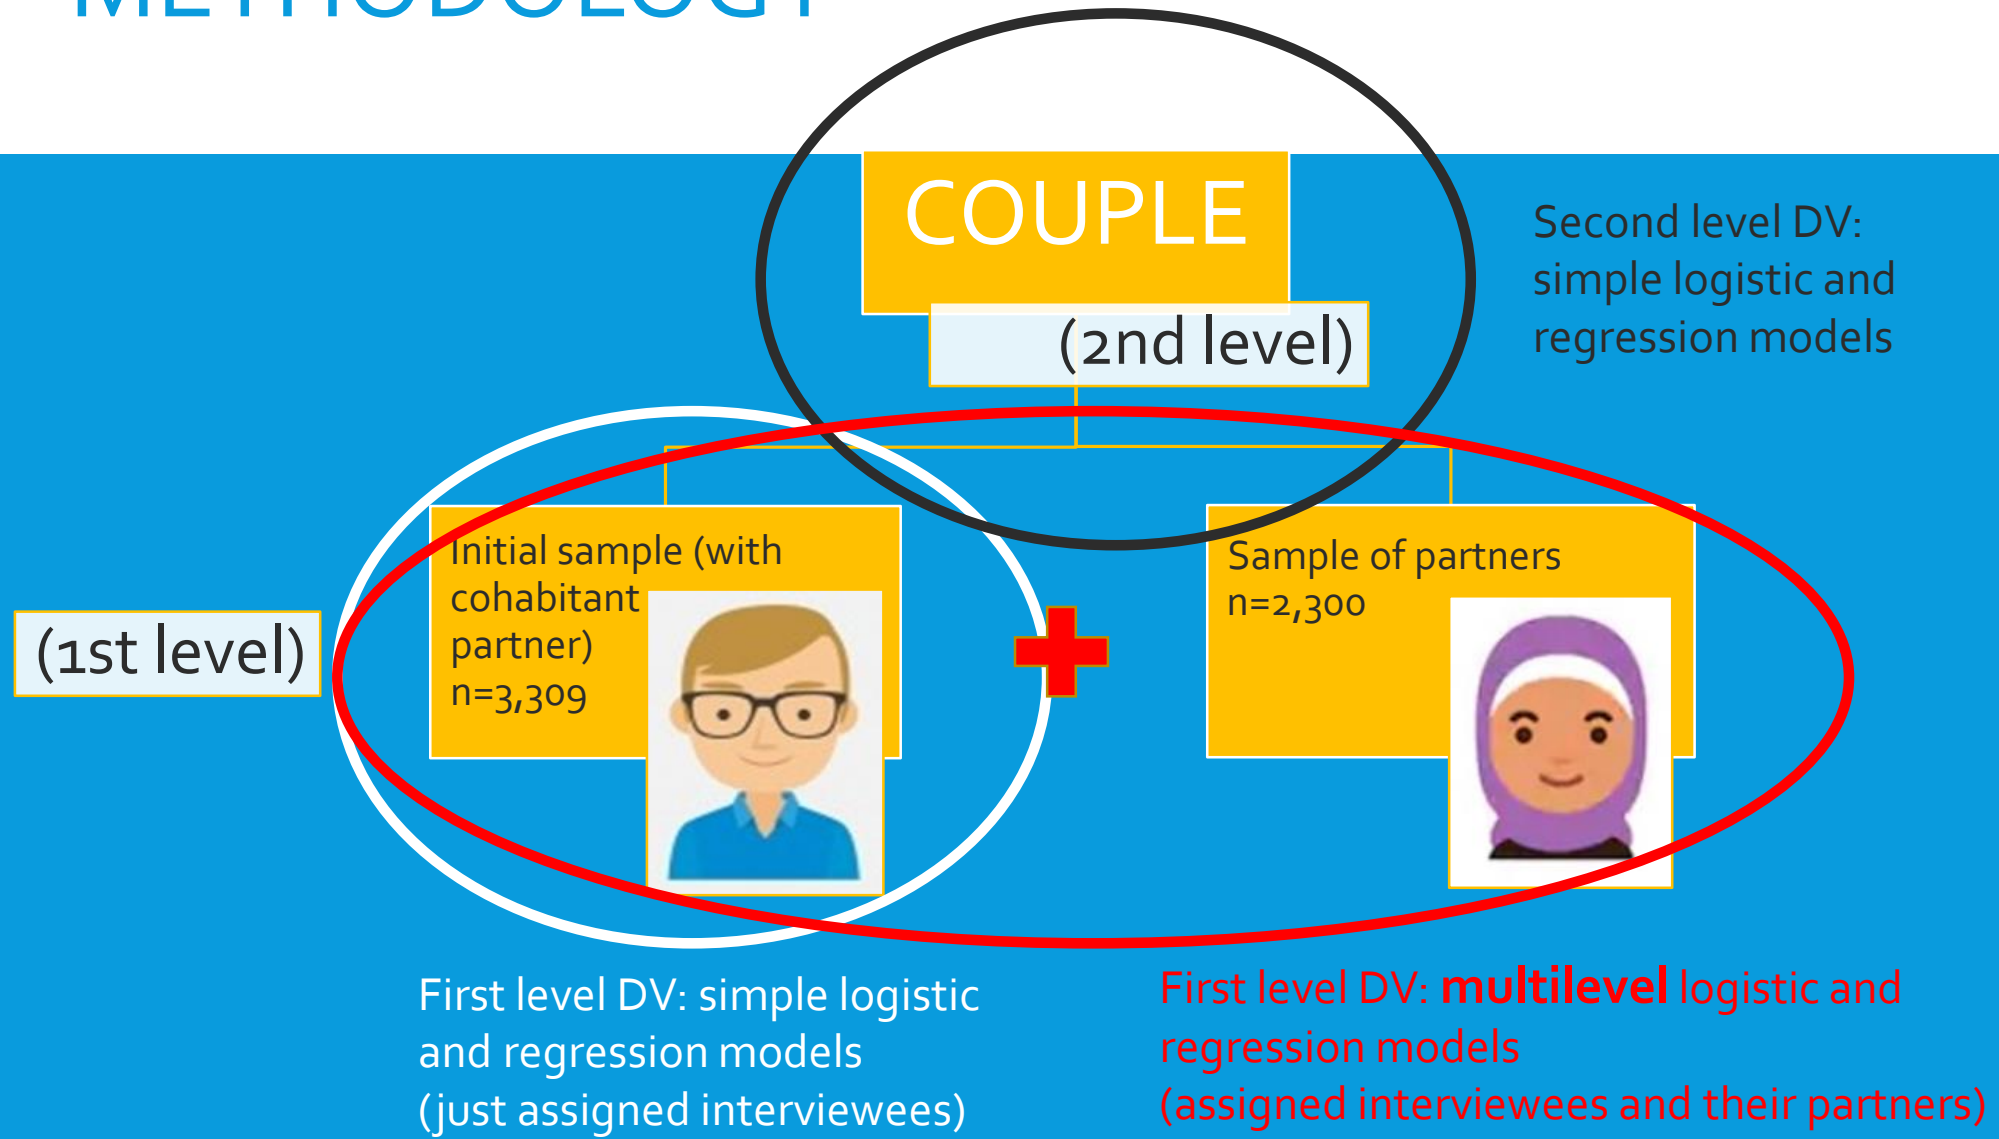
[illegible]

COUPLE

(2nd level)

Second level DV: simple logistic and regression models

(1st level)

Initial sample (with cohabitant partner) n=3,309

Sample of partners n=2,300

First level DV: simple logistic and regression models (just assigned interviewees)

First level DV: **multilevel** logistic and regression models (assigned interviewees and their partners)